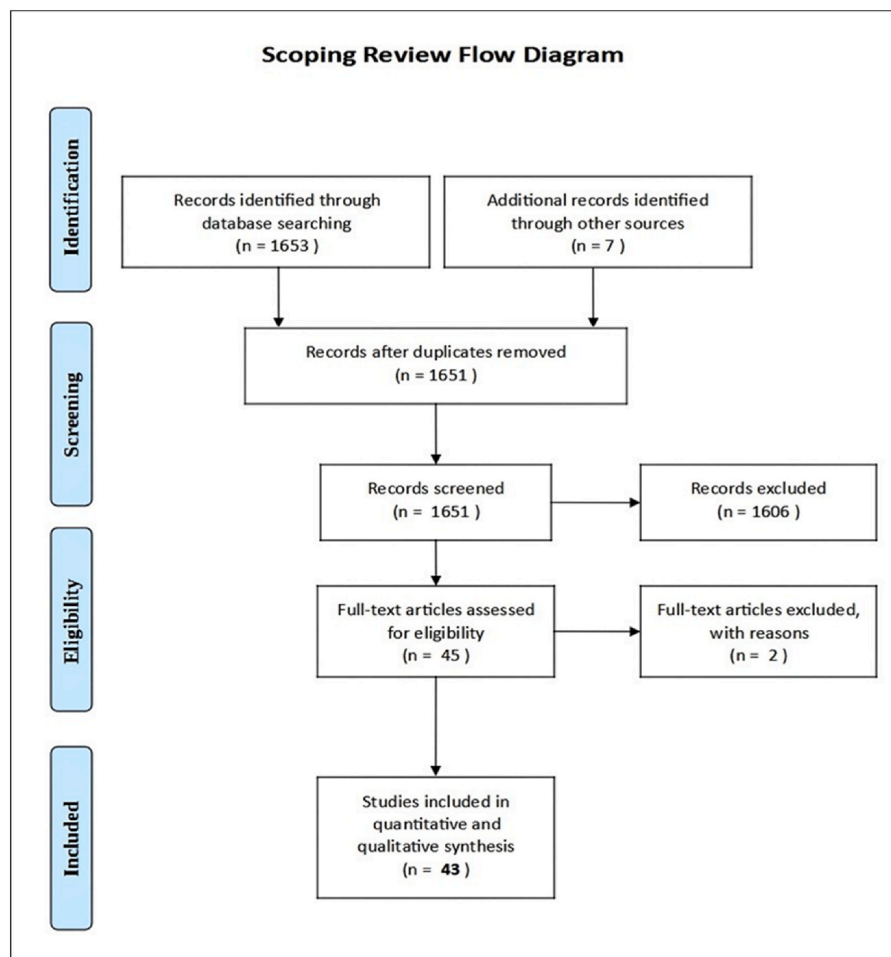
Scoping Review Flow Diagram

Identification

Records identified through database searching (n = 1653 )

Additional records identified through other sources (n = 7 )

Screening

Records after duplicates removed (n = 1651 )

Records screened (n = 1651 )

Records excluded (n = 1606 )

Eligibility

Full-text articles assessed for eligibility (n = 45 )

Full-text articles excluded, with reasons (n = 2 )

Included

Studies included in quantitative and qualitative synthesis (n = **43** )